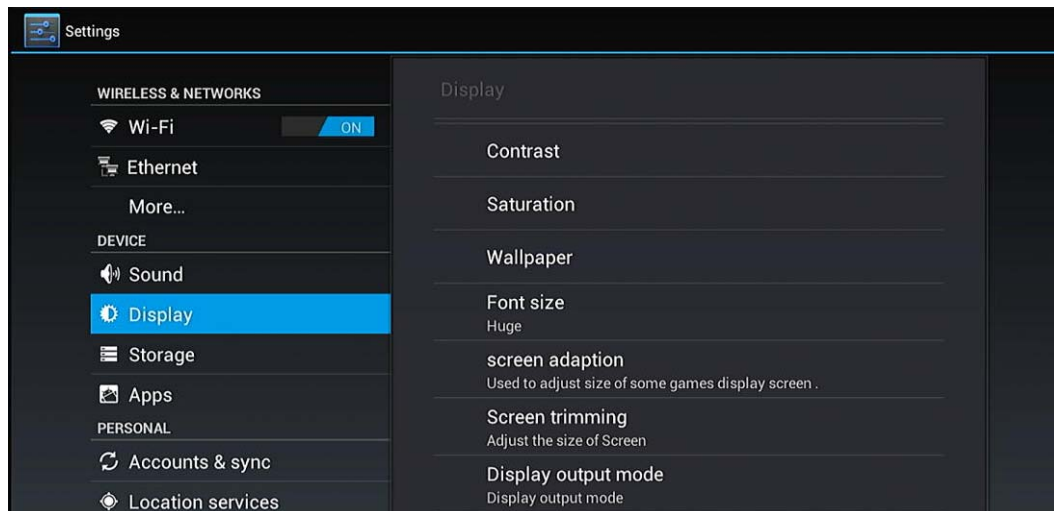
Settings

WIRELESS & NETWORKS

Wi-Fi

ON

Ethernet

More...

DEVICE

Sound

Display

Storage

Apps

PERSONAL

Accounts & sync

Location services

Display

Contrast

Saturation

Wallpaper

Font size
Huge

screen adaption
Used to adjust size of some games display screen .

Screen trimming
Adjust the size of Screen

Display output mode
Display output mode